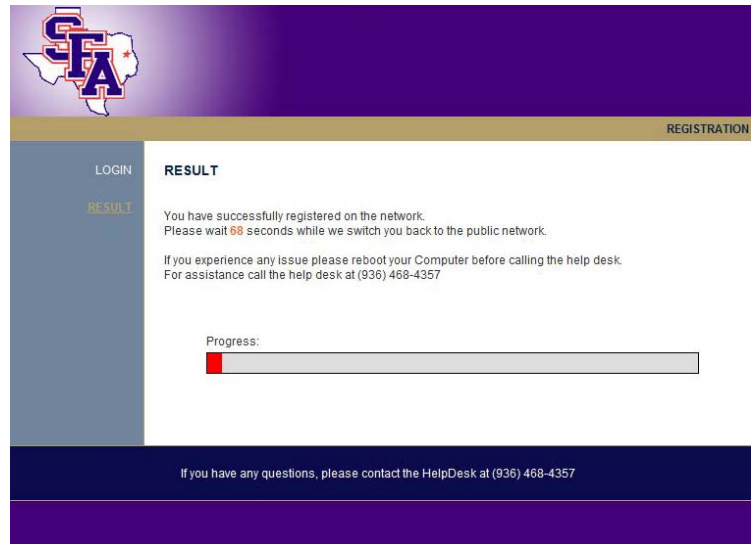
SFA

REGISTRATION

LOGIN

RESULT

RESULT

You have successfully registered on the network.
Please wait 68 seconds while we switch you back to the public network.

If you experience any issue please reboot your Computer before calling the help desk.
For assistance call the help desk at (936) 468-4357

Progress:

If you have any questions, please contact the HelpDesk at (936) 468-4357